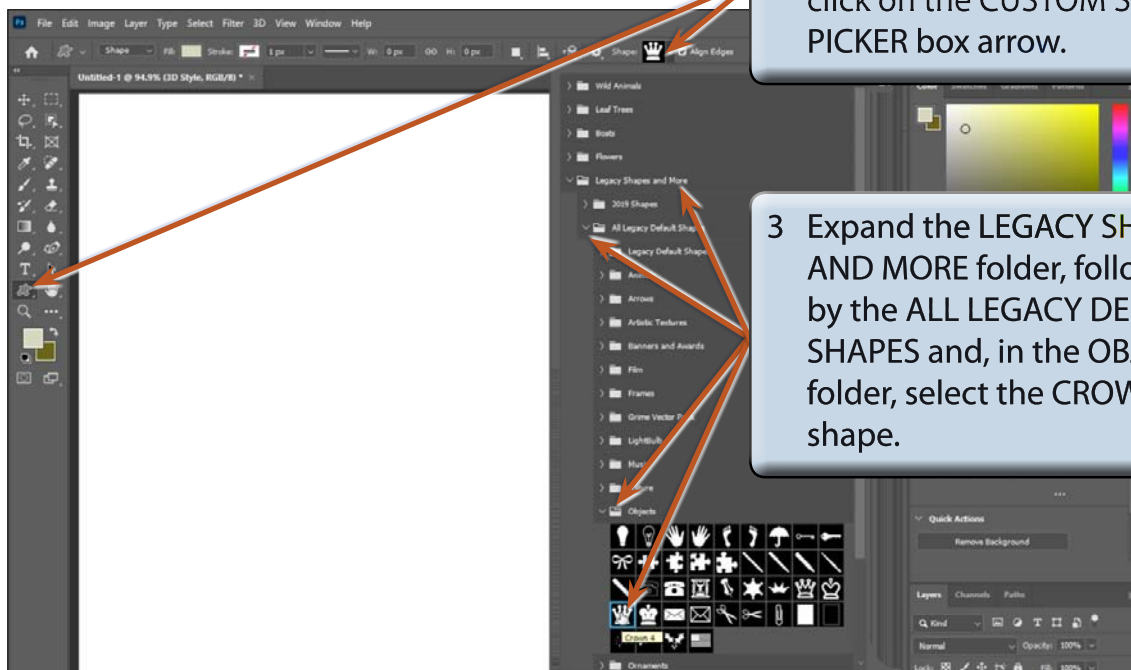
Ps File Edit Image Layer Type Select Filter 3D View Window Help

Shape Fill: Stroke: 1 px W: 0 px H: 0 px Shape: Align Edges

Untitled-1 @ 94.9% (3D Style, RGB/8) *

click on the CUSTOM S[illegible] PICKER box arrow.

Wild Animals
Leaf Trees
Boats
Flowers
Legacy Shapes and More
2019 Shapes
All Legacy Default Shap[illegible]
Legacy Default Shape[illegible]
Ani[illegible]
Arrows
Artistic Textures
Banners and Awards
Film
Frames
Grime Vector P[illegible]
LightBulb
Mus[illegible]
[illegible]ure
Objects
Crown 4
Ornaments

3 Expand the LEGACY SH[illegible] AND MORE folder, follo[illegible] by the ALL LEGACY DE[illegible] SHAPES and, in the OB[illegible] folder, select the CROW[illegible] shape.

Color Swatches Gradients Patterns

Quick Actions
Remove Background

Layers Channels Paths
Kind
Normal Opacity: 100%
Lock: Fill: 100%